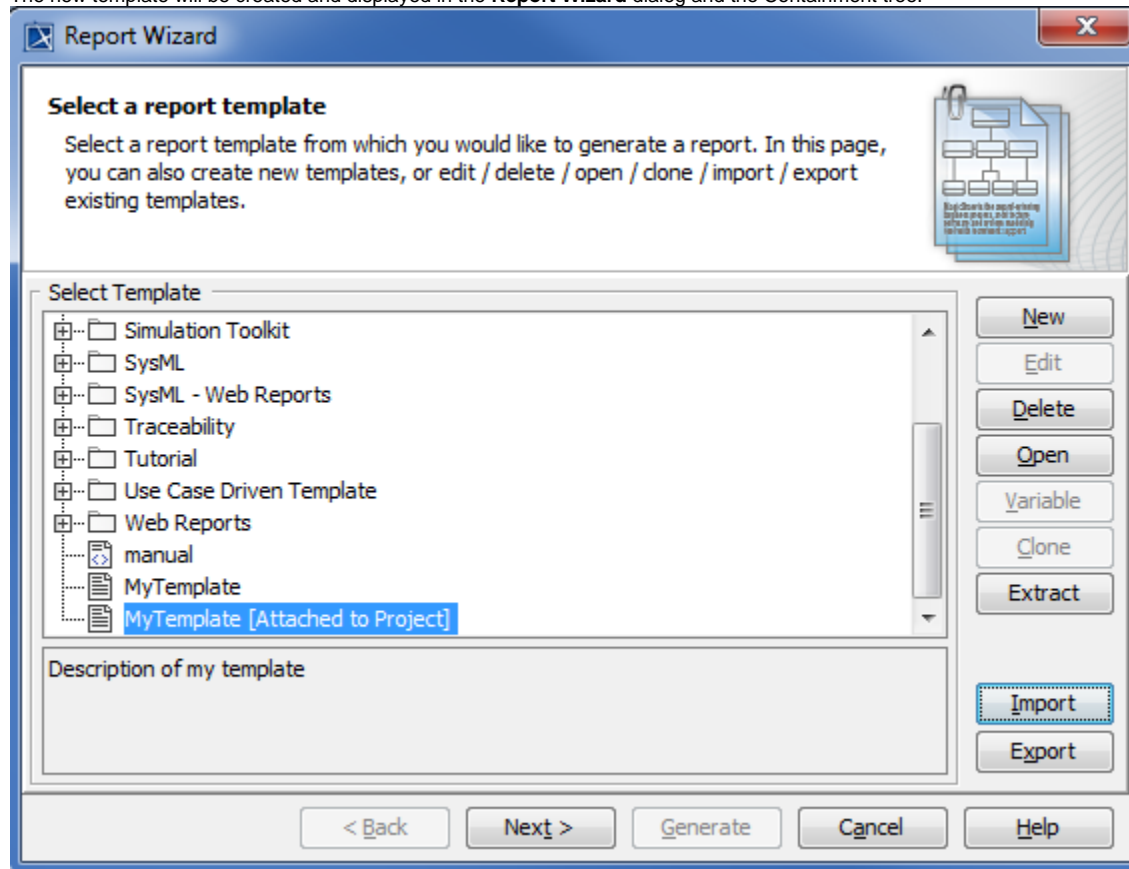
The new template will be created and displayed in the **Report Wizard** dialog and the Containment tree.

Report Wizard

Select a report template

Select a report template from which you would like to generate a report. In this page, you can also create new templates, or edit / delete / open / clone / import / export existing templates.

Select Template

Simulation Toolkit
SysML
SysML - Web Reports
Traceability
Tutorial
Use Case Driven Template
Web Reports
manual
MyTemplate
MyTemplate [Attached to Project]

Description of my template

New
Edit
Delete
Open
Variable
Clone
Extract
Import
Export

< Back
Next >
Generate
Cancel
Help